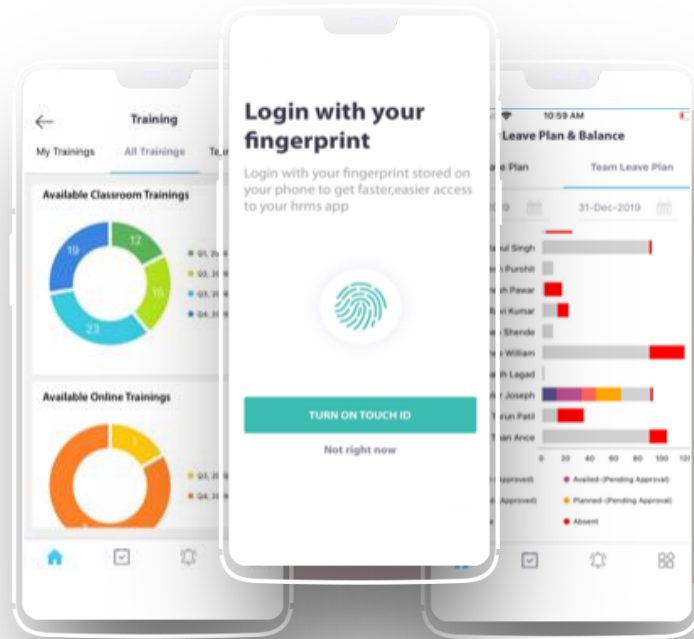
Training

My Trainings All Trainings Te

Available Classroom Trainings

19 12 15 23

Q1, 2
Q2, 2
Q3, 2
Q4, 2

Available Online Trainings

Q3, 2
Q4, 2

Login with your fingerprint

Login with your fingerprint stored on your phone to get faster,easier access to your hrms app

TURN ON TOUCH ID

Not right now

10:59 AM

Leave Plan & Balance

Plan Team Leave Plan

31-Dec-2019

ul Singh
Purohit
Pawar
Kumar
Shende
William
Lagad
Joseph
Tarun Patil
an Ance

0 20 40 60 80 100 120

Approved) Availed-(Pending Approval)
Approved) Planned-(Pending Approval)
Absent